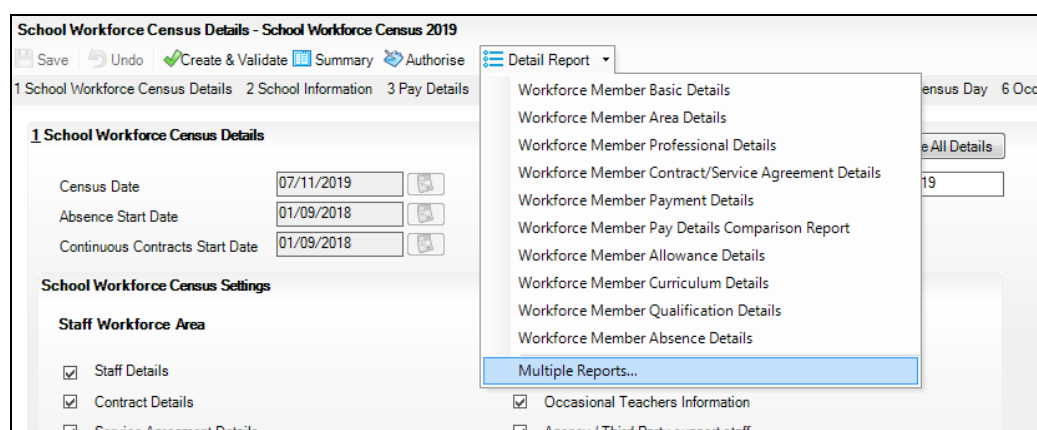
School Workforce Census Details - School Workforce Census 2019

Save Undo Create & Validate Summary Authorise Detail Report

1 School Workforce Census Details 2 School Information 3 Pay Details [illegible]ensus Day 6 Occ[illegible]

1 School Workforce Census Details

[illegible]e All Details

Census Date 07/11/2019

Absence Start Date 01/09/2018

Continuous Contracts Start Date 01/09/2018

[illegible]19

School Workforce Census Settings

Staff Workforce Area

Staff Details

Contract Details

Occasional Teachers Information

Workforce Member Basic Details
Workforce Member Area Details
Workforce Member Professional Details
Workforce Member Contract/Service Agreement Details
Workforce Member Payment Details
Workforce Member Pay Details Comparison Report
Workforce Member Allowance Details
Workforce Member Curriculum Details
Workforce Member Qualification Details
Workforce Member Absence Details
Multiple Reports...